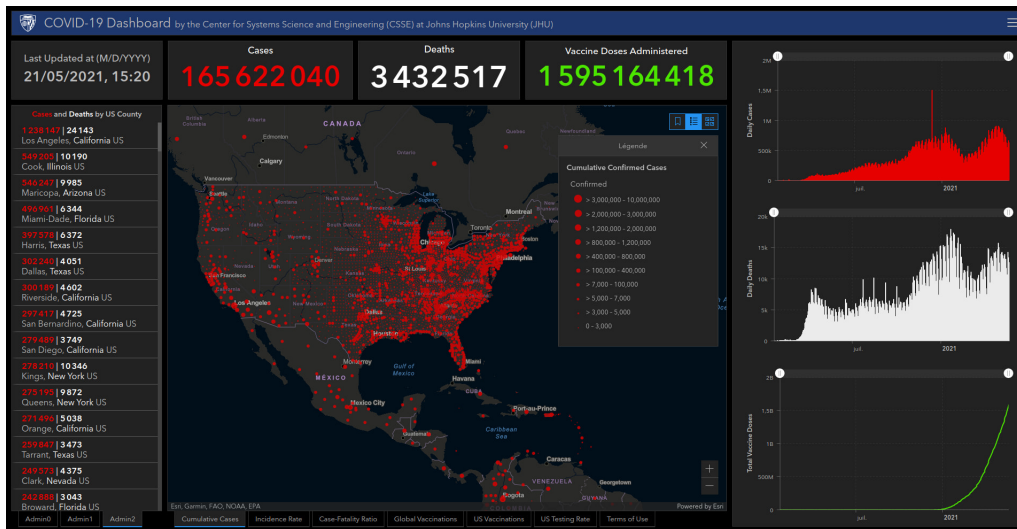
COVID-19 Dashboard by the Center for Systems Science and Engineering (CSSE) at Johns Hopkins University (JHU)

Last Updated at (M/D/YYYY)
21/05/2021, 15:20

Cases
165 622 040

Deaths
3 432 517

Vaccine Doses Administered
1 595 164 418

Cases and Deaths by US County

1 238 147 | 24 143
Los Angeles, California US

549 205 | 10 190
Cook, Illinois US

546 247 | 9 985
Maricopa, Arizona US

496 961 | 6 344
Miami-Dade, Florida US

397 578 | 6 372
Harris, Texas US

302 240 | 4 051
Dallas, Texas US

300 189 | 4 602
Riverside, California US

297 417 | 4 725
San Bernardino, California US

279 489 | 3 749
San Diego, California US

278 210 | 10 346
Kings, New York US

275 195 | 9 872
Queens, New York US

271 496 | 5 038
Orange, California US

259 847 | 3 473
Tarrant, Texas US

249 573 | 4 375
Clark, Nevada US

242 888 | 3 043
Broward, Florida US

CANADA
Edmonton
Calgary
Vancouver
Seattle
Quebec
Newfoundland
Ontario
Montreal
Toronto
Boston
Chicago
Denver
St Louis
Philadelphia
San Francisco
Los Angeles
Dallas
Houston
Monterrey
Gulf of Mexico
Miami
Havana
MEXICO
Mexico City
Cuba
Port-au-Prince
Caribbean Sea
Caracas
Georgetown
VENEZUELA
Bogota
GUYANA

Légende
Cumulative Confirmed Cases
Confirmed
> 3,000,000 - 10,000,000
> 2,000,000 - 3,000,000
> 1,200,000 - 2,000,000
> 800,000 - 1,200,000
> 400,000 - 800,000
> 100,000 - 400,000
> 7,000 - 100,000
> 5,000 - 7,000
> 3,000 - 5,000
0 - 3,000

Esri, Garmin, FAO, NOAA, EPA
Powered by Esri

Admin0 Admin1 Admin2
Cumulative Cases | Incidence Rate | Case-Fatality Ratio | Global Vaccinations | US Vaccinations | US Testing Rate | Terms of Use

Daily Cases
2M
1,5M
1M
500k
0
juil.
2021

Daily Deaths
20k
15k
10k
5k
0
juil.
2021

Total Vaccine Doses
2B
1,5B
1B
500M
0
juil.
2021